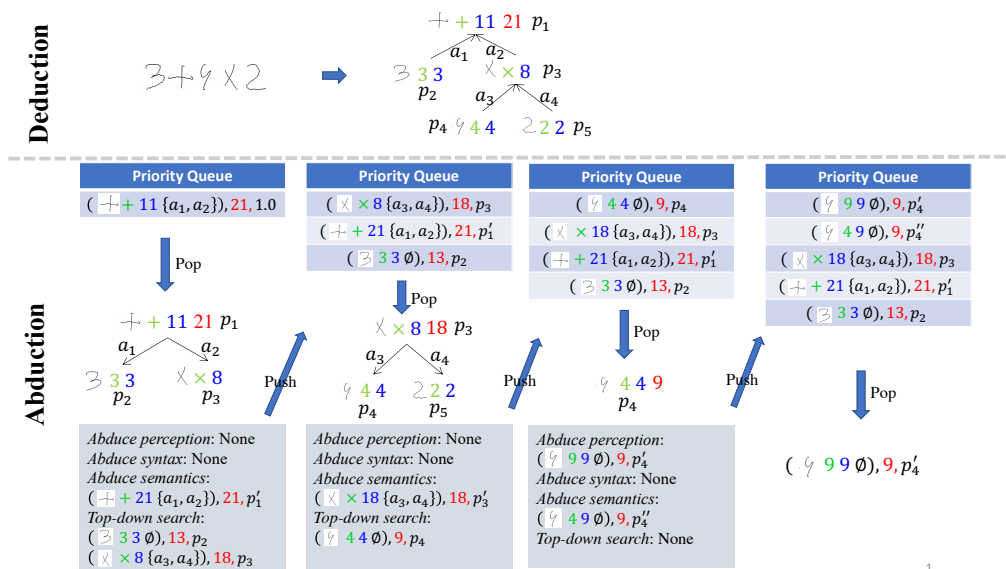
Deduction

3+4×2

+ + 11 21 $p_1$
$a_1$ $a_2$
3 3 3 $p_2$
× × 8 $p_3$
$a_3$ $a_4$
$p_4$ 4 4 4
2 2 2 $p_5$

Abduction

Priority Queue
( + + 11 $\{a_1, a_2\}$), 21, 1.0

Pop

+ + 11 21 $p_1$
$a_1$ $a_2$
3 3 3 $p_2$
× × 8 $p_3$

Abduce perception: None
Abduce syntax: None
Abduce semantics:
( + + 21 $\{a_1, a_2\}$), 21, $p_1'$
Top-down search:
( 3 3 3 $\emptyset$), 13, $p_2$
( × × 8 $\{a_3, a_4\}$), 18, $p_3$

Push

Priority Queue
( × × 8 $\{a_3, a_4\}$), 18, $p_3$
( + + 21 $\{a_1, a_2\}$), 21, $p_1'$
( 3 3 3 $\emptyset$), 13, $p_2$

Pop

× × 8 18 $p_3$
$a_3$ $a_4$
4 4 4 $p_4$
2 2 2 $p_5$

Abduce perception: None
Abduce syntax: None
Abduce semantics:
( × × 18 $\{a_3, a_4\}$), 18, $p_3'$
Top-down search:
( 4 4 4 $\emptyset$), 9, $p_4$

Push

Priority Queue
( 4 4 4 $\emptyset$), 9, $p_4$
( × × 18 $\{a_3, a_4\}$), 18, $p_3$
( + + 21 $\{a_1, a_2\}$), 21, $p_1'$
( 3 3 3 $\emptyset$), 13, $p_2$

Pop

4 4 4 9
$p_4$

Abduce perception:
( 4 9 9 $\emptyset$), 9, $p_4'$
Abduce syntax: None
Abduce semantics:
( 4 4 9 $\emptyset$), 9, $p_4''$
Top-down search: None

Push

Priority Queue
( 4 9 9 $\emptyset$), 9, $p_4'$
( 4 4 9 $\emptyset$), 9, $p_4''$
( × × 18 $\{a_3, a_4\}$), 18, $p_3$
( + + 21 $\{a_1, a_2\}$), 21, $p_1'$
( 3 3 3 $\emptyset$), 13, $p_2$

Pop

( 4 9 9 $\emptyset$), 9, $p_4'$